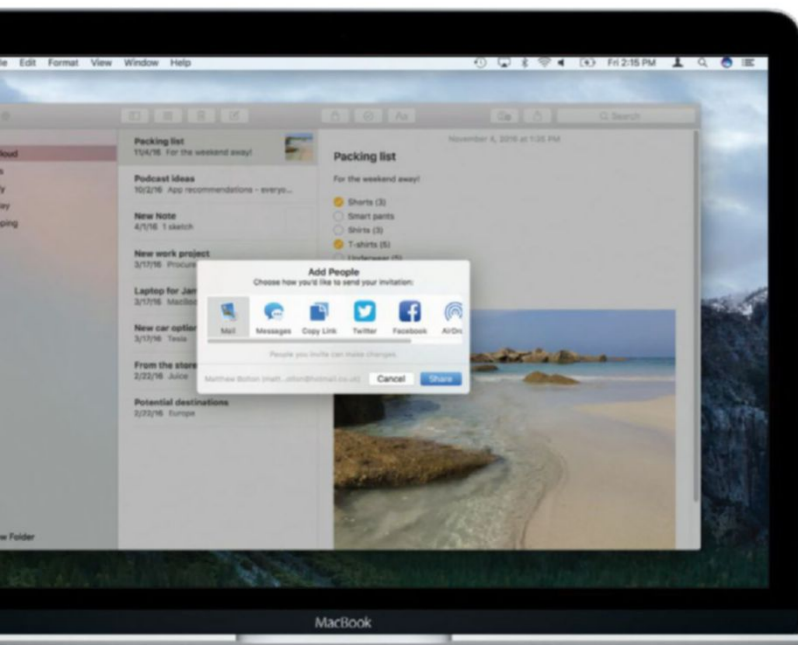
le Edit Format View Window Help

Fri 2:15 PM

Search

Packing list
11/4/16 For the weekend away!

Podcast ideas
10/2/16 App recommendations - everyo...

New Note
4/1/16 1 sketch

New work project
3/17/16 Procure

Laptop for Jan
3/17/16 MacBoo

New car option
3/17/16 Tesla

From the store
2/22/16 Juice

Potential destinations
2/22/16 Europe

November 4, 2016 at 1:26 PM

Packing list

For the weekend away!

Shorts (3)
Smart pants
Shirts (3)
T-shirts (5)
Underwear (5)

Add People
Choose how you'd like to send your invitation:

Mail
Messages
Copy Link
Twitter
Facebook
AirDro

People you invite can make changes.

Matthew Bolton (matt...olton@hotmail.co.uk)

Cancel
Share

oud
s
y
ay
ping

w Folder

MacBook